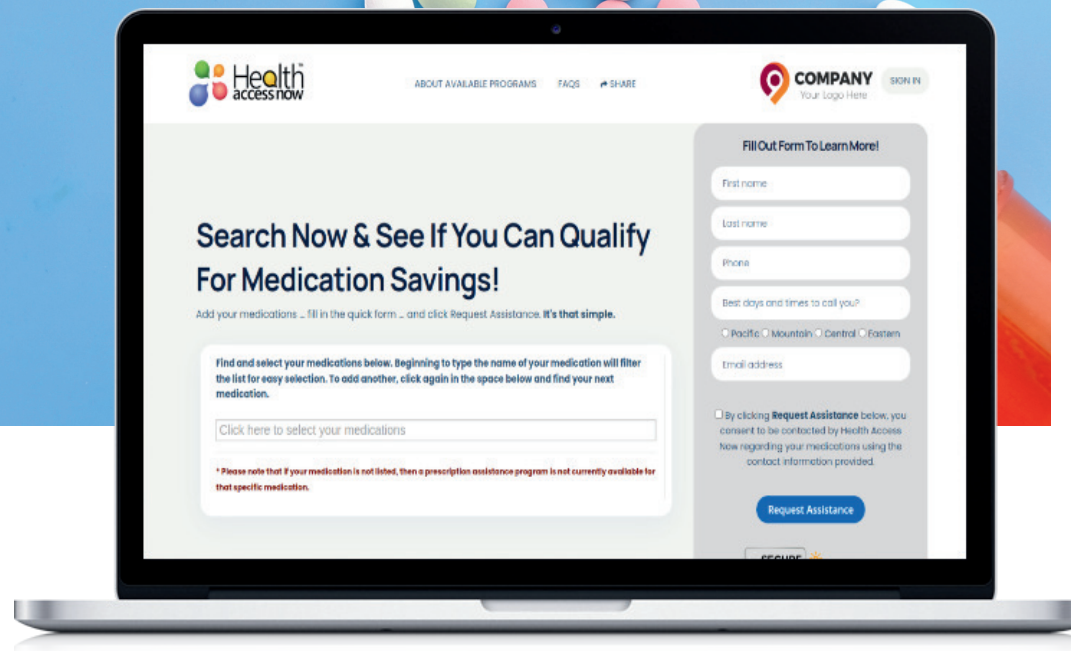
Health access now

ABOUT AVAILABLE PROGRAMS FAQS SHARE

COMPANY
Your Logo Here

SIGN IN

Search Now & See If You Can Qualify For Medication Savings!

Add your medications ... fill in the quick form ... and click Request Assistance. It's that simple.

Find and select your medications below. Beginning to type the name of your medication will filter the list for easy selection. To add another, click again in the space below and find your next medication.

Click here to select your medications

* Please note that if your medication is not listed, then a prescription assistance program is not currently available for that specific medication.

Fill Out Form To Learn More!

First name

Last name

Phone

Best days and times to call you?

Pacific Mountain Central Eastern

Email address

By clicking Request Assistance below, you consent to be contacted by Health Access Now regarding your medications using the contact information provided.

Request Assistance

SECURE